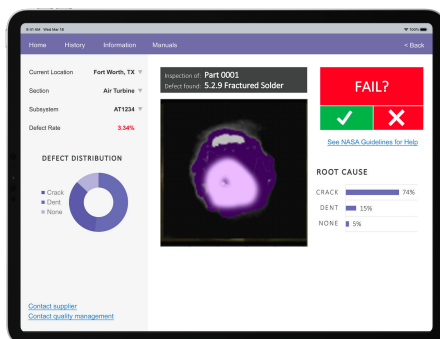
9:41 AM Wed Mar 13
100%

Home History Information Manuals < Back

Current Location Fort Worth, TX
Section Air Turbine
Subsystem AT1234
Defect Rate 3.34%

DEFECT DISTRIBUTION
Crack
Dent
None

Inspection of: Part 0001
Defect found: 5.2.9 Fractured Solder

FAIL?
✓ ✕

See NASA Guidelines for Help

ROOT CAUSE
CRACK 74%
DENT 15%
NONE 5%

Contact supplier
Contact quality management